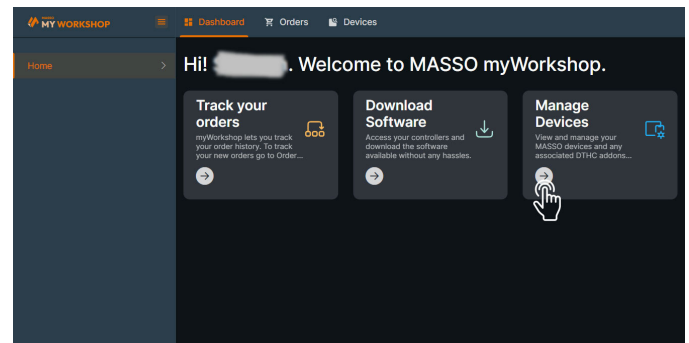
MASSO MY WORKSHOP

Dashboard Orders Devices

Home

Hi! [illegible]. Welcome to MASSO myWorkshop.

Track your orders
myWorkshop lets you track your order history. To track your new orders go to Order...

Download Software
Access your controllers and download the software available without any hassles.

Manage Devices
View and manage your MASSO devices and any associated DTHC addons...